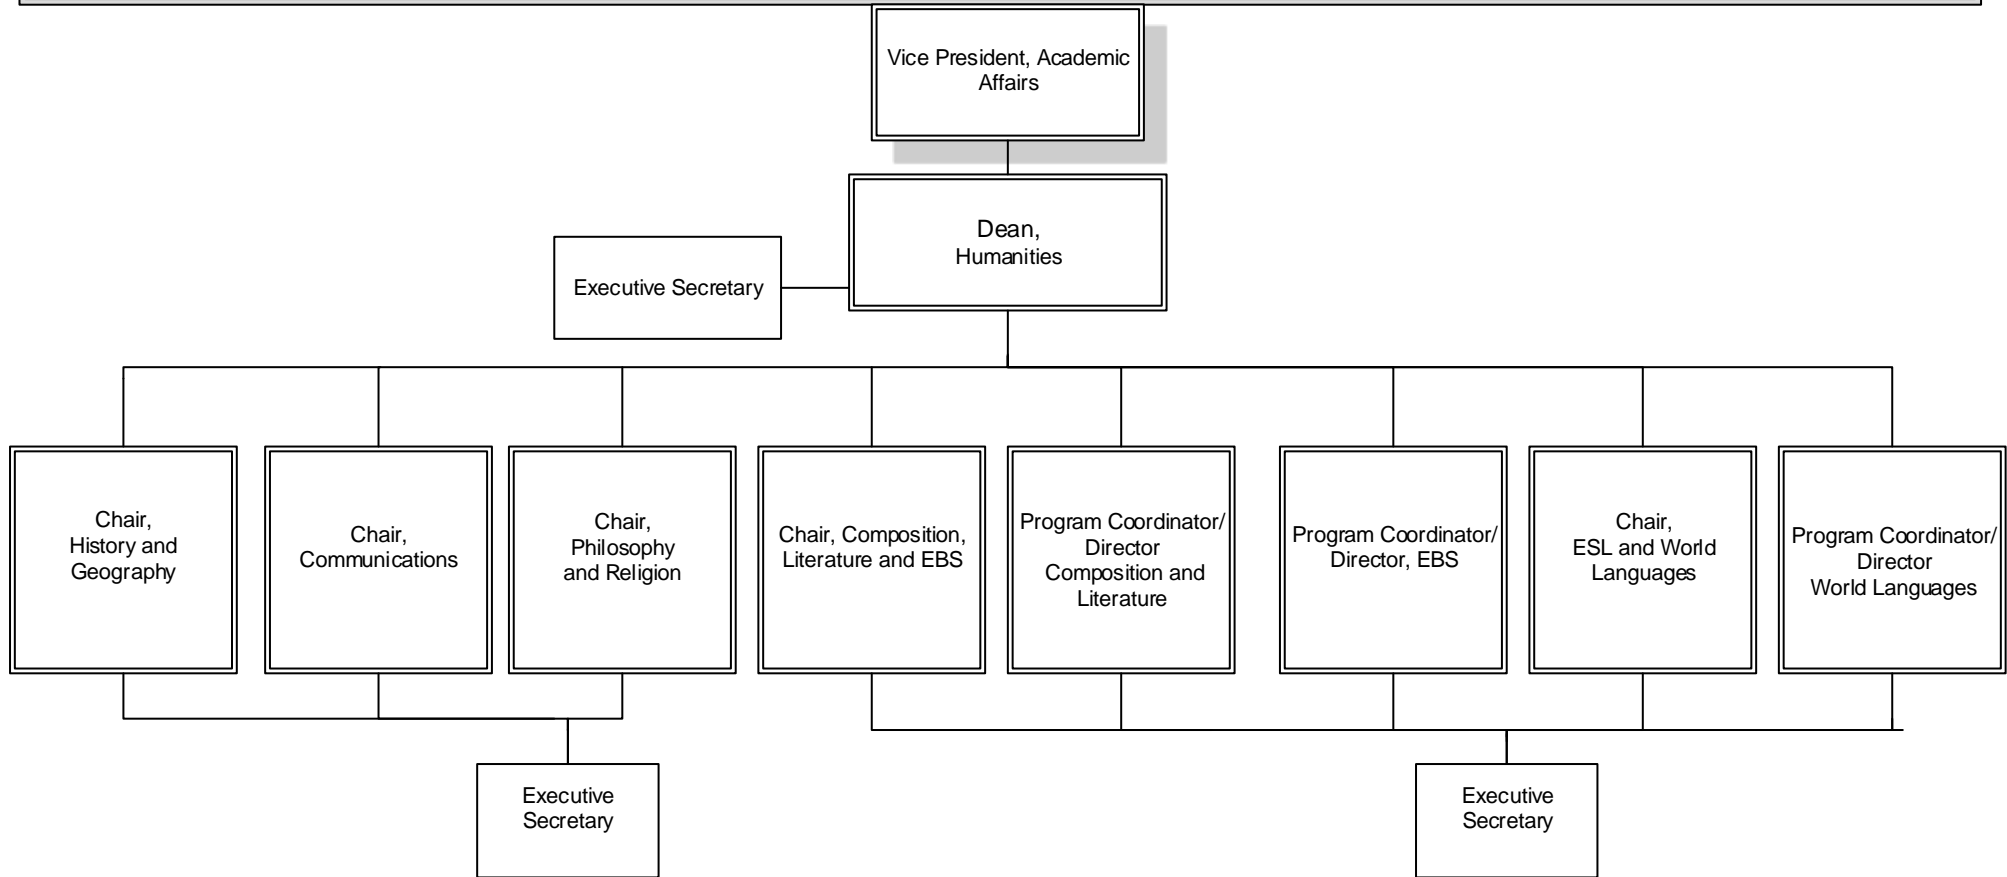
Vice President, Academic Affairs

Dean, Humanities

Executive Secretary

Chair, History and Geography

Chair, Communications

Chair, Philosophy and Religion

Chair, Composition, Literature and EBS

Program Coordinator/ Director Composition and Literature

Program Coordinator/ Director, EBS

Chair, ESL and World Languages

Program Coordinator/ Director World Languages

Executive Secretary

Executive Secretary